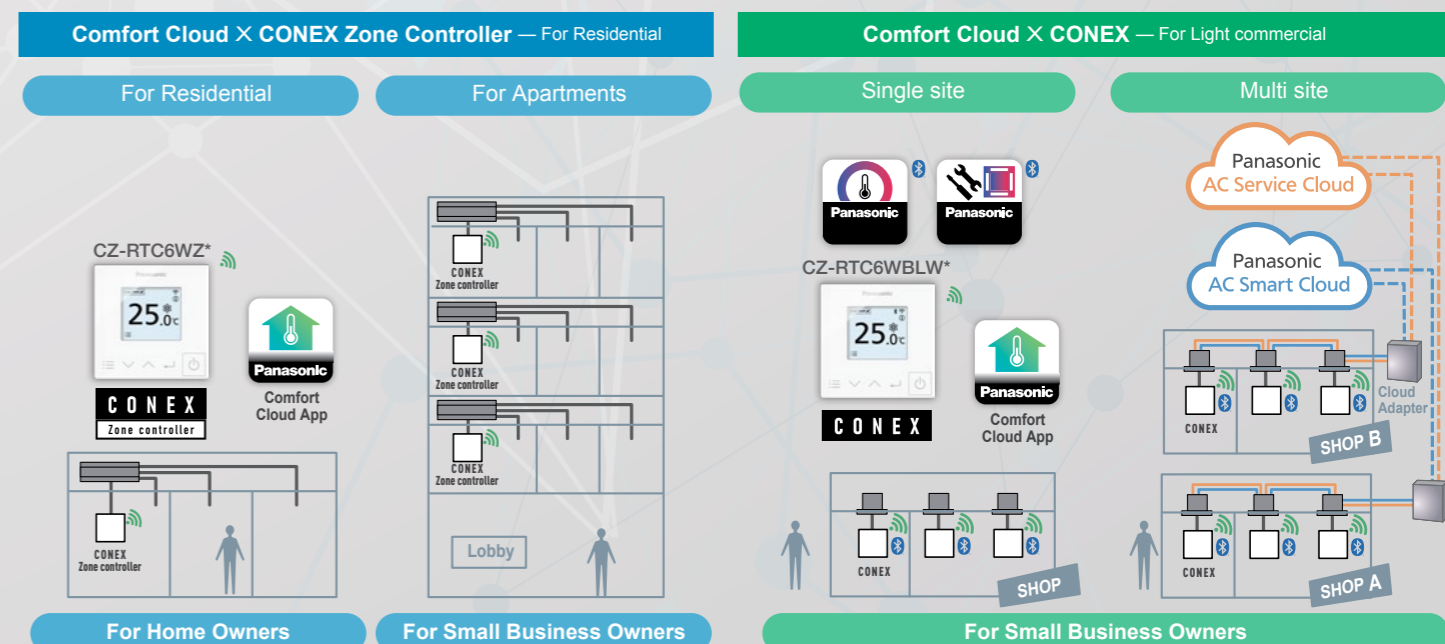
Comfort Cloud × CONEX Zone Controller — For Residential

For Residential

For Apartments

CZ-RTC6WZ*

Panasonic

25.0°C

CONEX
Zone controller

Panasonic
Comfort Cloud App

CONEX
Zone controller

CONEX
Zone controller

CONEX
Zone controller

CONEX
Zone controller

Lobby

For Home Owners

For Small Business Owners

Comfort Cloud × CONEX — For Light commercial

Single site

Multi site

Panasonic

Panasonic

CZ-RTC6WBLW*

Panasonic

25.0°C

CONEX

Panasonic
Comfort Cloud App

CONEX

SHOP

Panasonic
AC Service Cloud

Panasonic
AC Smart Cloud

Cloud Adapter

CONEX

SHOP B

CONEX

SHOP A

For Small Business Owners